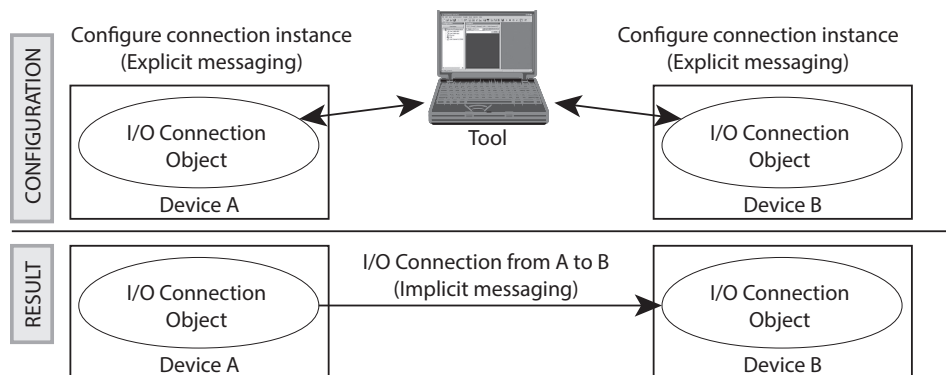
CONFIGURATION

Configure connection instance
(Explicit messaging)

I/O Connection
Object

Device A

Tool

Configure connection instance
(Explicit messaging)

I/O Connection
Object

Device B

RESULT

I/O Connection
Object

Device A

I/O Connection from A to B
(Implicit messaging)

I/O Connection
Object

Device B